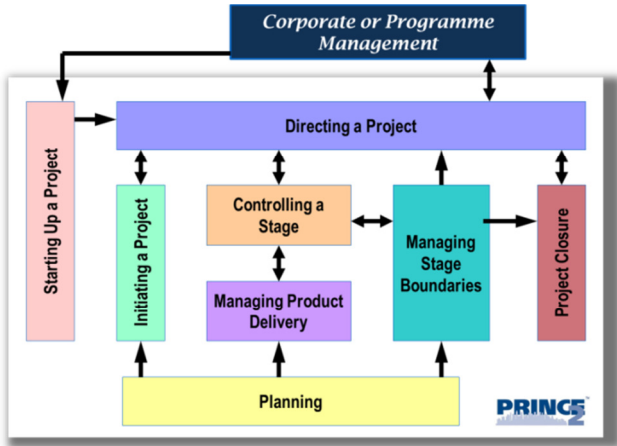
Corporate or Programme Management

Directing a Project

Starting Up a Project

Initiating a Project

Controlling a Stage

Managing Product Delivery

Managing Stage Boundaries

Project Closure

Planning

PRINCE2